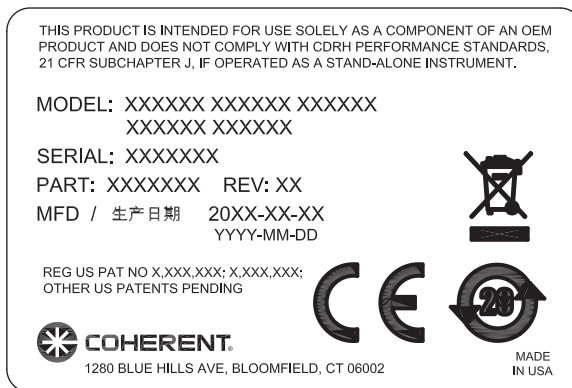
THIS PRODUCT IS INTENDED FOR USE SOLELY AS A COMPONENT OF AN OEM PRODUCT AND DOES NOT COMPLY WITH CDRH PERFORMANCE STANDARDS, 21 CFR SUBCHAPTER J, IF OPERATED AS A STAND-ALONE INSTRUMENT.

MODEL: XXXXXX XXXXXX XXXXXX
XXXXXX XXXXXX

SERIAL: XXXXXXX

PART: XXXXXXX REV: XX

MFD / 生产日期 20XX-XX-XX
YYYY-MM-DD

REG US PAT NO X,XXX,XXX; X,XXX,XXX;
OTHER US PATENTS PENDING

CE

20

COHERENT.

1280 BLUE HILLS AVE, BLOOMFIELD, CT 06002

MADE
IN USA